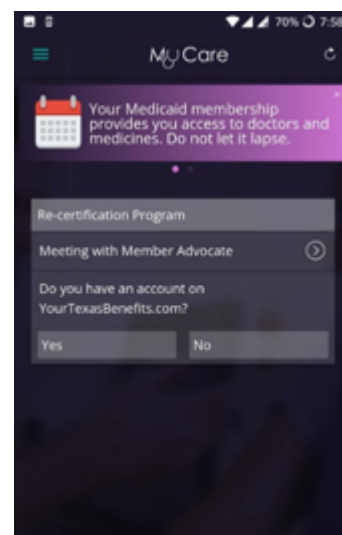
70% 7:58

MyCare

Your Medicaid membership provides you access to doctors and medicines. Do not let it lapse.

Re-certification Program

Meeting with Member Advocate

Do you have an account on YourTexasBenefits.com?

Yes

No